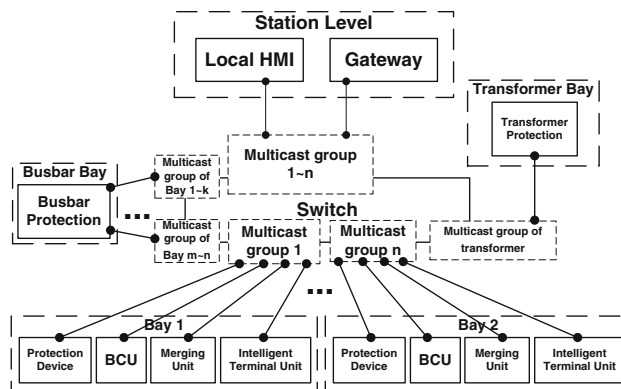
Station Level

Local HMI

Gateway

Transformer Bay

Transformer Protection

Busbar Bay

Busbar Protection

Multicast group of Bay 1~k

Multicast group 1~n

...

Switch

Multicast group of Bay m~n

Multicast group 1

Multicast group n

Multicast group of transformer

...

Bay 1

Protection Device

BCU

Merging Unit

Intelligent Terminal Unit

Bay 2

Protection Device

BCU

Merging Unit

Intelligent Terminal Unit